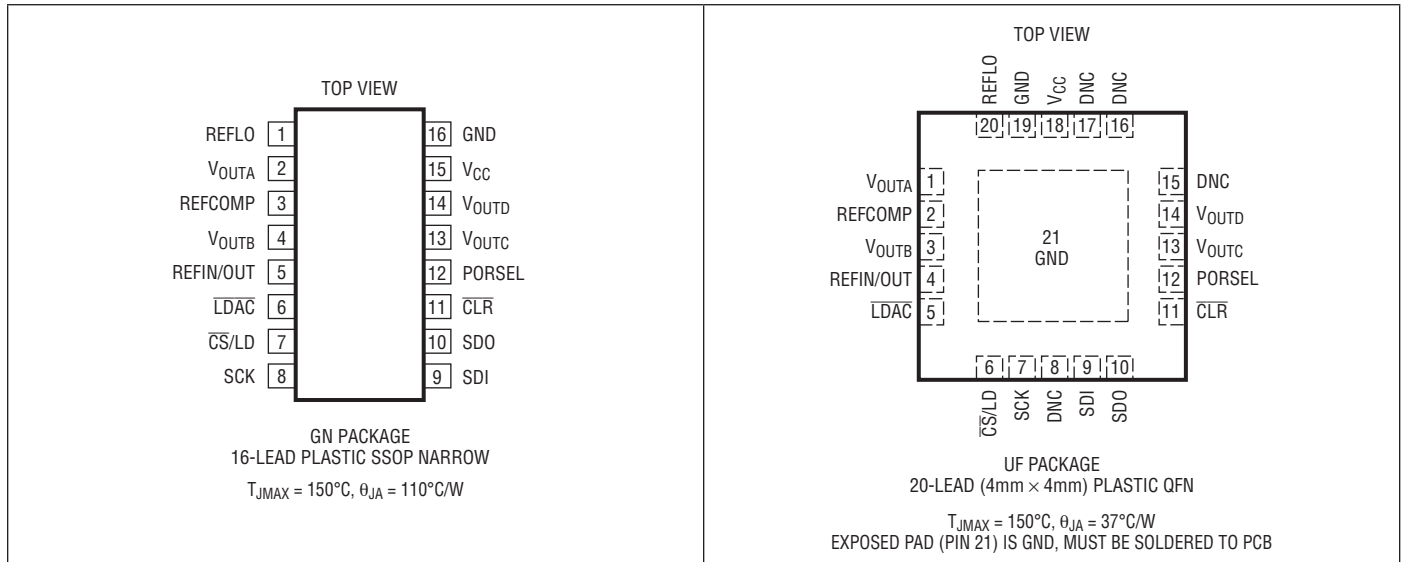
TOP VIEW

REFLO 1
$V_{OUTA}$ 2
REFCOMP 3
$V_{OUTB}$ 4
REFIN/OUT 5
$\overline{LDAC}$ 6
$\overline{CS}$/LD 7
SCK 8

16 GND
15 $V_{CC}$
14 $V_{OUTD}$
13 $V_{OUTC}$
12 PORSEL
11 $\overline{CLR}$
10 SDO
9 SDI

GN PACKAGE
16-LEAD PLASTIC SSOP NARROW

$T_{JMAX} = 150°C$, $\theta_{JA} = 110°C/W$

TOP VIEW

REFLO GND $V_{CC}$ DNC DNC
20 19 18 17 16

$V_{OUTA}$ 1
REFCOMP 2
$V_{OUTB}$ 3
REFIN/OUT 4
$\overline{LDAC}$ 5

21
GND

15 DNC
14 $V_{OUTD}$
13 $V_{OUTC}$
12 PORSEL
11 $\overline{CLR}$

6 7 8 9 10
$\overline{CS}$/LD SCK DNC SDI SDO

UF PACKAGE
20-LEAD (4mm × 4mm) PLASTIC QFN

$T_{JMAX} = 150°C$, $\theta_{JA} = 37°C/W$
EXPOSED PAD (PIN 21) IS GND, MUST BE SOLDERED TO PCB